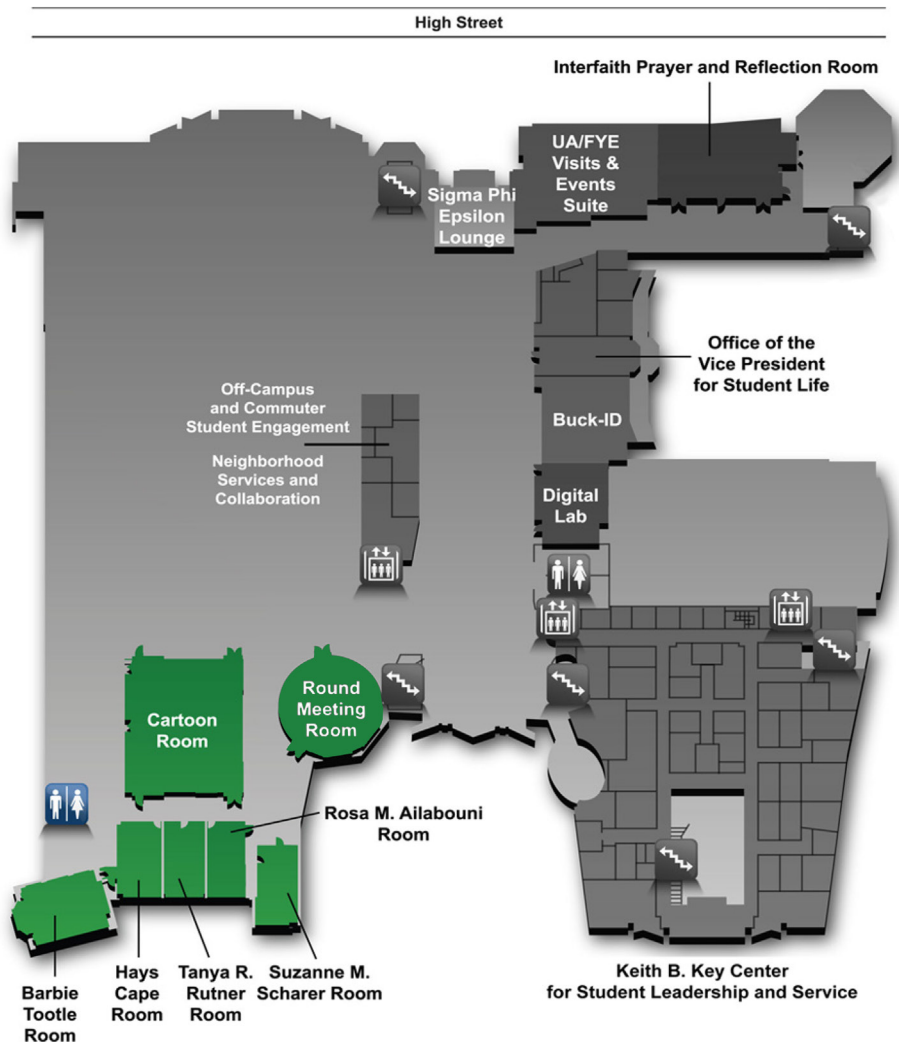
High Street

Interfaith Prayer and Reflection Room

UA/FYE Visits & Events Suite

Sigma Phi Epsilon Lounge

Office of the Vice President for Student Life

Off-Campus and Commuter Student Engagement

Neighborhood Services and Collaboration

Buck-ID

Digital Lab

Cartoon Room

Round Meeting Room

Rosa M. Ailabouni Room

Barbie Tootle Room

Hays Cape Room

Tanya R. Rutner Room

Suzanne M. Scharer Room

Keith B. Key Center for Student Leadership and Service